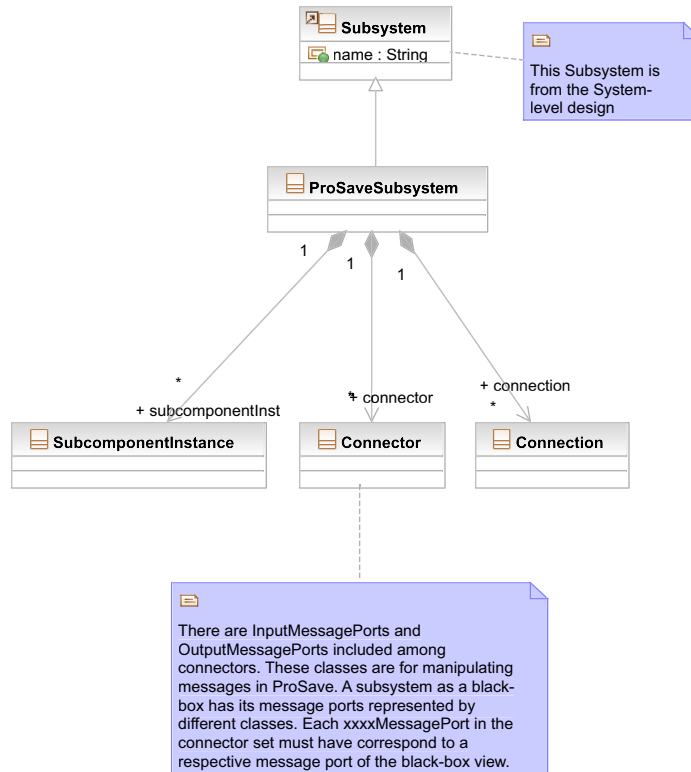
Subsystem

name : String

This Subsystem is from the System-level design

ProSaveSubsystem

1

1

1

*

+ subcomponentInst

*

+ connector

+ connection

*

SubcomponentInstance

Connector

Connection

There are InputMessagePorts and OutputMessagePorts included among connectors. These classes are for manipulating messages in ProSave. A subsystem as a black-box has its message ports represented by different classes. Each xxxxMessagePort in the connector set must have correspond to a respective message port of the black-box view.